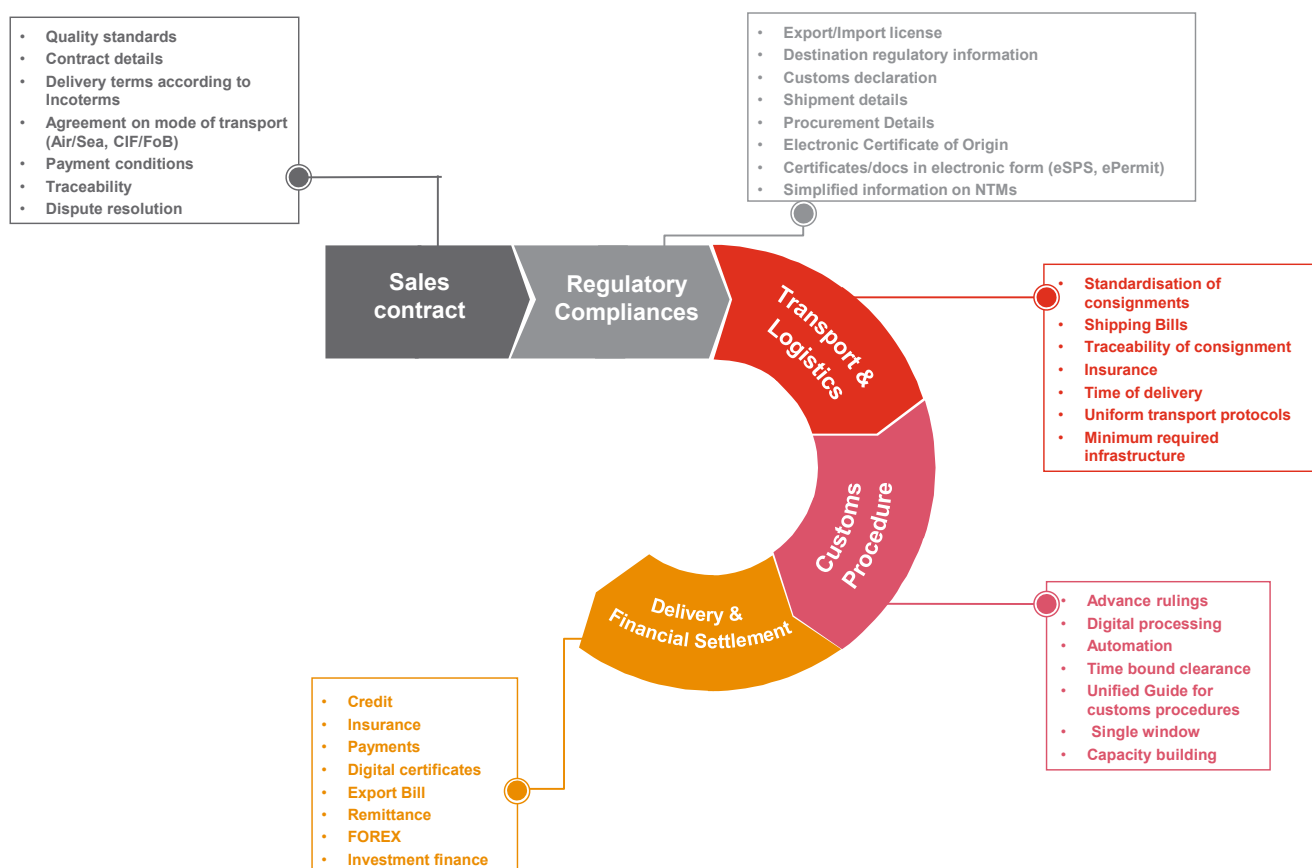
- Quality standards
- Contract details
- Delivery terms according to Incoterms
- Agreement on mode of transport (Air/Sea, CIF/FoB)
- Payment conditions
- Traceability
- Dispute resolution

- Export/Import license
- Destination regulatory information
- Customs declaration
- Shipment details
- Procurement Details
- Electronic Certificate of Origin
- Certificates/docs in electronic form (eSPS, ePermit)
- Simplified information on NTMs

Sales contract

Regulatory Compliances

Transport & Logistics

- Standardisation of consignments
- Shipping Bills
- Traceability of consignment
- Insurance
- Time of delivery
- Uniform transport protocols
- Minimum required infrastructure

Customs Procedure

- Advance rulings
- Digital processing
- Automation
- Time bound clearance
- Unified Guide for customs procedures
- Single window
- Capacity building

Delivery & Financial Settlement

- Credit
- Insurance
- Payments
- Digital certificates
- Export Bill
- Remittance
- FOREX
- Investment finance